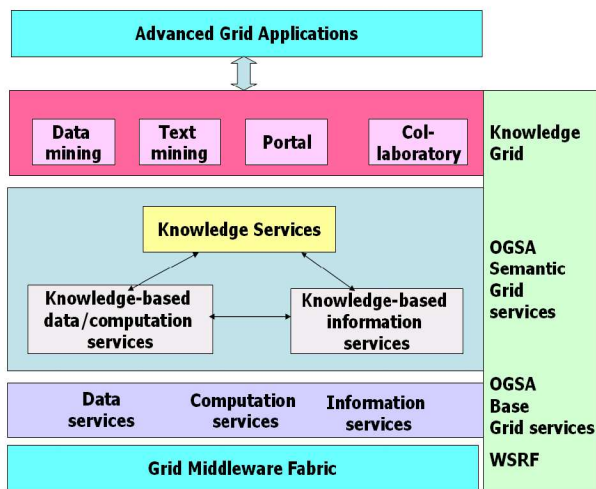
Advanced Grid Applications

Data mining

Text mining

Portal

Col-laboratory

Knowledge Grid

Knowledge Services

Knowledge-based data/computation services

Knowledge-based information services

OGSA Semantic Grid services

Data services

Computation services

Information services

OGSA Base Grid services

Grid Middleware Fabric

WSRF